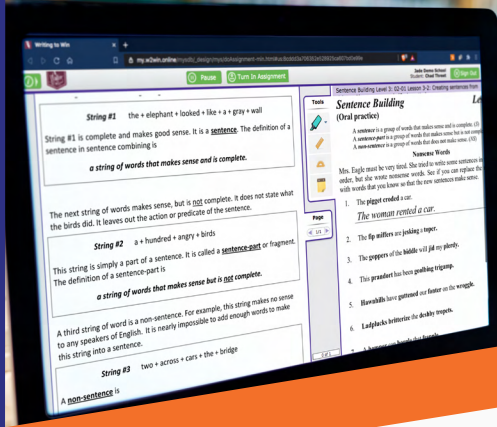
Writing to Win

my.w2win.online/mystic_design/mys/dsAssignment-min.html

Jade Dawn School
Student: Chad Threat

Pause

Turn In Assignment

Sign Out

String #1 the + elephant + looked + like + a + gray + wall

String #1 is complete and makes good sense. It is a sentence. The definition of a sentence in sentence combining is

a string of words that makes sense and is complete.

The next string of words makes sense, but is not complete. It does not state what the birds did. It leaves out the action or predicate of the sentence.

String #2 a + hundred + angry + birds

This string is simply a part of a sentence. It is called a sentence-part or fragment. The definition of a sentence-part is

a string of words that makes sense but is not complete.

A third string of word is a non-sentence. For example, this string makes no sense to any speakers of English. It is nearly impossible to add enough words to make this string into a sentence.

String #3 two + across + cars + the + bridge

A non-sentence is

Tools

Page

1/1

Sentence Building Level 3: 02-01 Lesson 3-2: Creating sentences from

Sentence Building

(Oral practice)

A sentence is a group of words that makes sense and is complete. (S)
A sentence-part is a group of words that makes sense but is not comp
A non-sentence is a group of words that does not make sense. (NS)

Nonsense Words

Mrs. Eagle must be very tired. She tried to write some sentences in order, but she wrote nonsense words. See if you can replace the with words that you know so that the new sentences make sense.

1. The pigget croded a car.

The woman rented a car.

2. The flip miffers are jeeking a toper.

3. The goppers of the biddle will jid my plerdy.

4. This prandert has been goobing trigamp.

5. Hawabills have guttened our foster on the wroggle.

6. Ladplocks britterize the deshy tropets.

Le